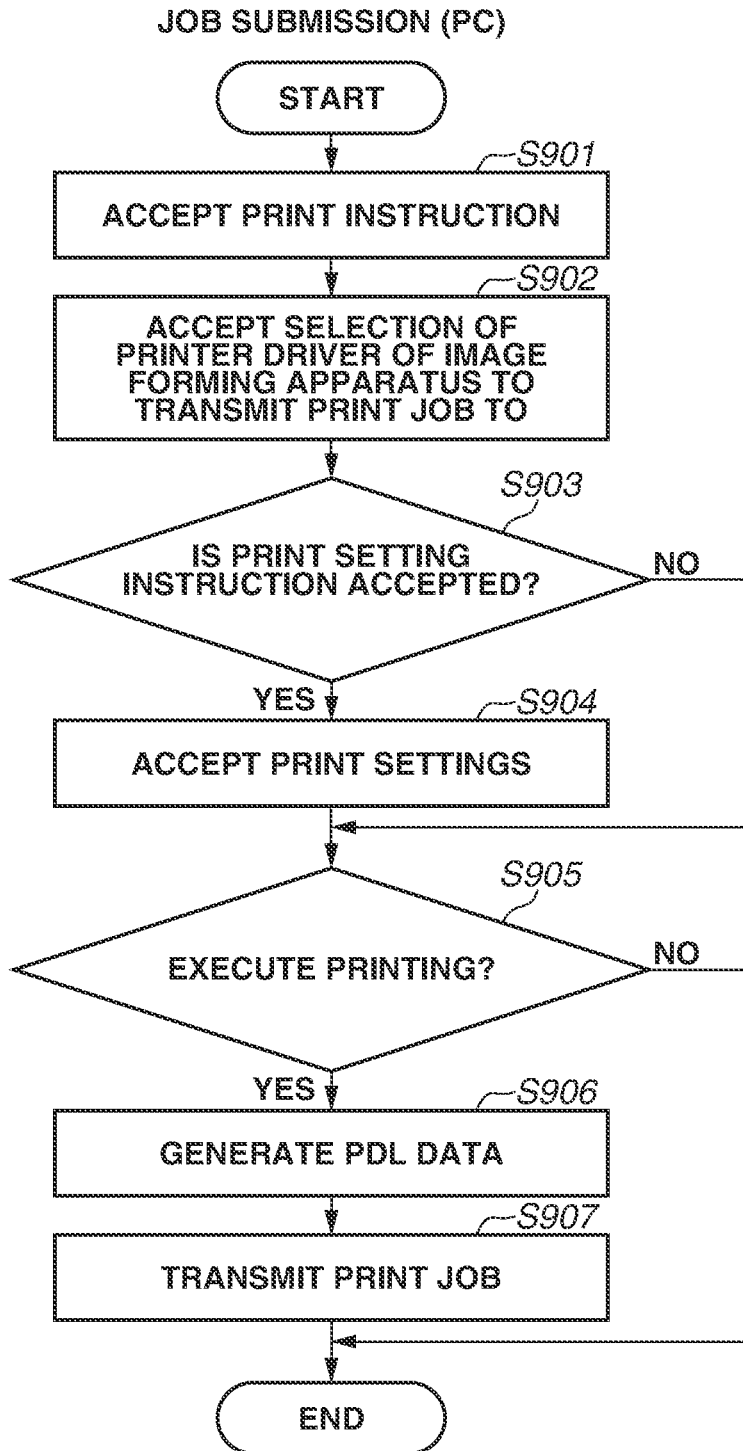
JOB SUBMISSION (PC)

START

S901

ACCEPT PRINT INSTRUCTION

S902

ACCEPT SELECTION OF PRINTER DRIVER OF IMAGE FORMING APPARATUS TO TRANSMIT PRINT JOB TO

S903

IS PRINT SETTING INSTRUCTION ACCEPTED?

NO

YES

S904

ACCEPT PRINT SETTINGS

S905

EXECUTE PRINTING?

NO

YES

S906

GENERATE PDL DATA

S907

TRANSMIT PRINT JOB

END